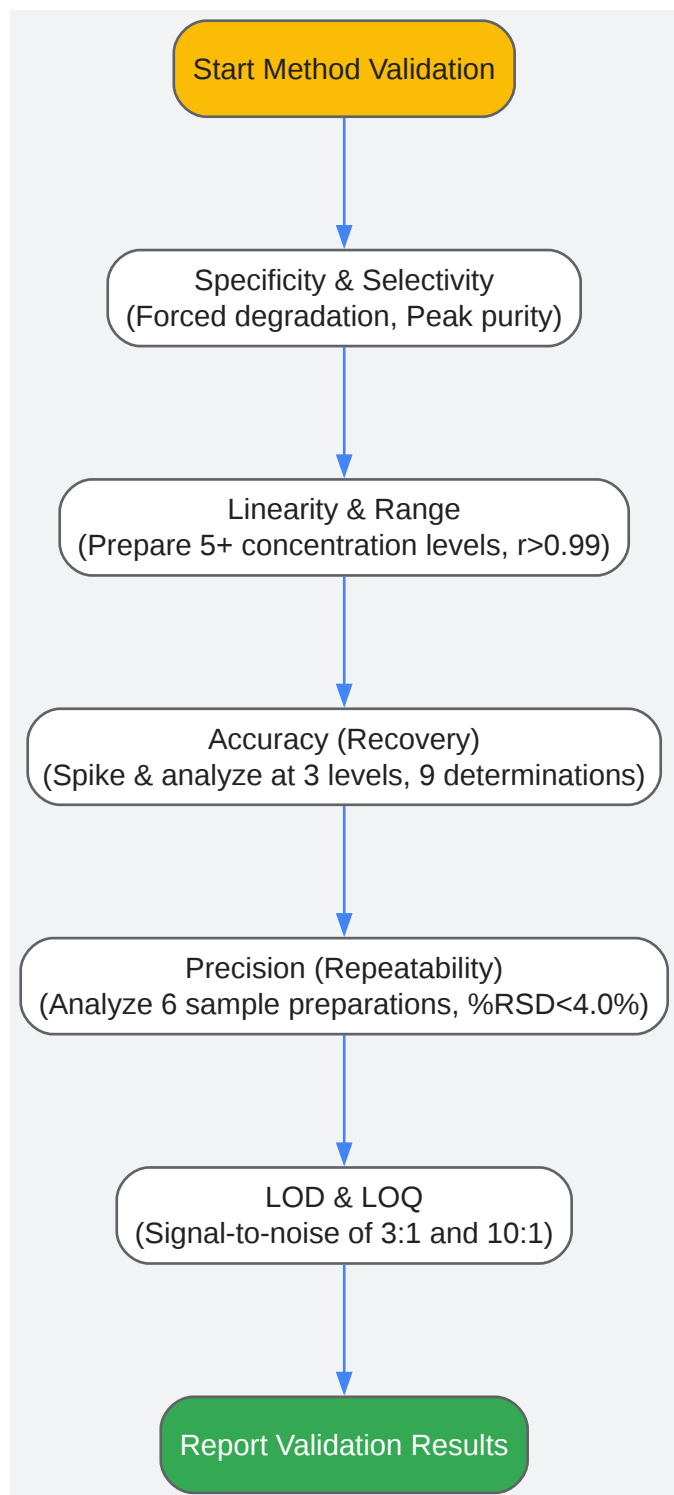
Start Method Validation

Specificity & Selectivity
(Forced degradation, Peak purity)

Linearity & Range
(Prepare 5+ concentration levels, r>0.99)

Accuracy (Recovery)
(Spike & analyze at 3 levels, 9 determinations)

Precision (Repeatability)
(Analyze 6 sample preparations, %RSD<4.0%)

LOD & LOQ
(Signal-to-noise of 3:1 and 10:1)

Report Validation Results